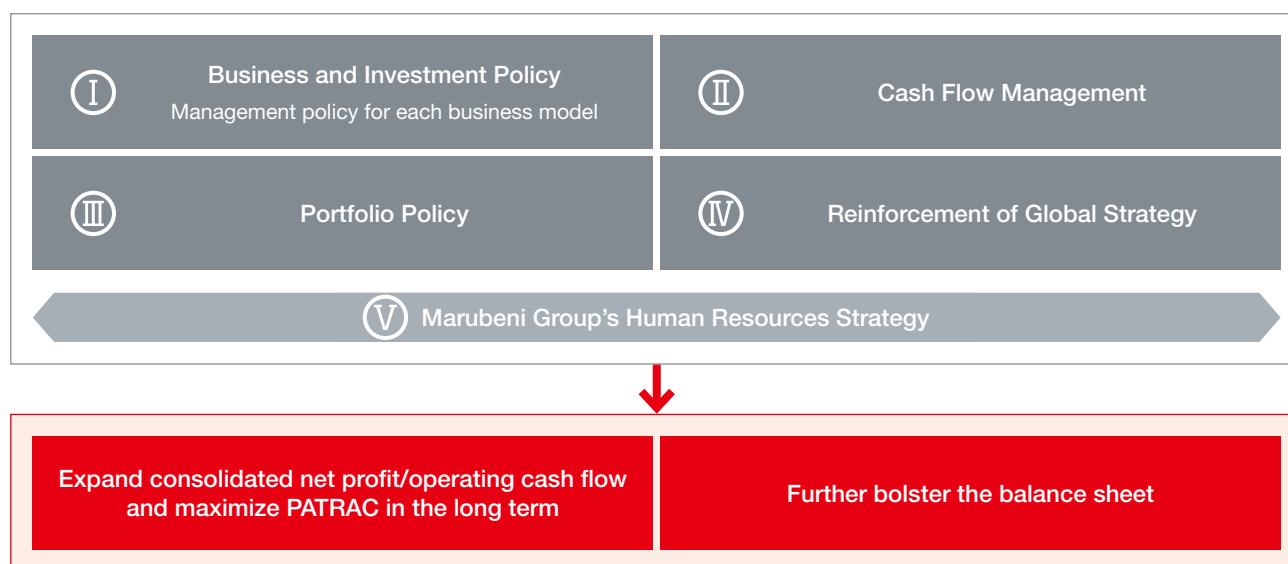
Ⅰ Business and Investment Policy
Management policy for each business model

Ⅱ Cash Flow Management

Ⅲ Portfolio Policy

Ⅳ Reinforcement of Global Strategy

Ⅴ Marubeni Group’s Human Resources Strategy

Expand consolidated net profit/operating cash flow and maximize PATRAC in the long term

Further bolster the balance sheet